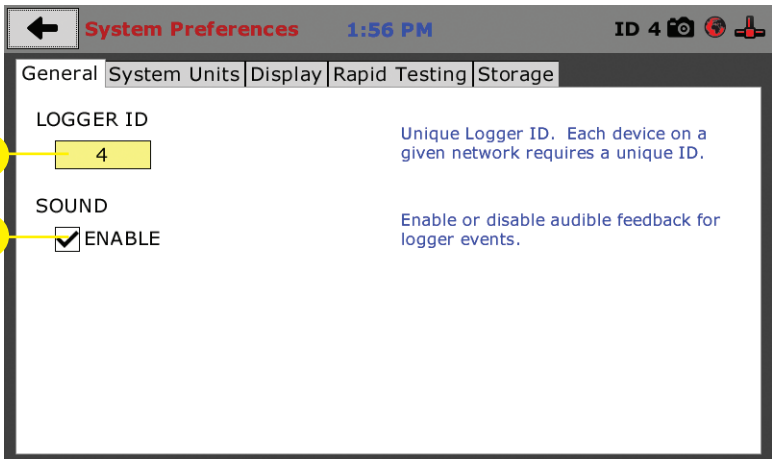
System Preferences 1:56 PM ID 4

General | System Units | Display | Rapid Testing | Storage

LOGGER ID

4

Unique Logger ID. Each device on a given network requires a unique ID.

SOUND

ENABLE

Enable or disable audible feedback for logger events.